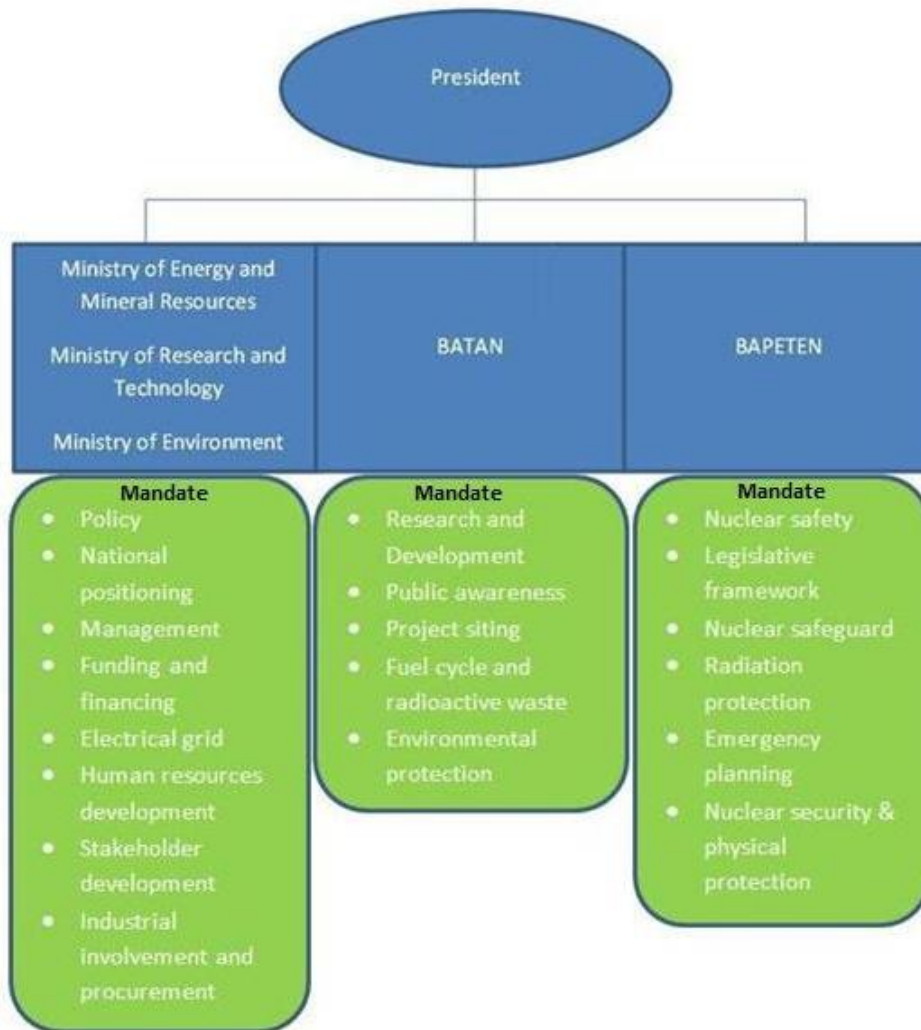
President

Ministry of Energy and Mineral Resources

Ministry of Research and Technology

Ministry of Environment

BATAN

BAPETEN

Mandate
- Policy
- National positioning
- Management
- Funding and financing
- Electrical grid
- Human resources development
- Stakeholder development
- Industrial involvement and procurement

Mandate
- Research and Development
- Public awareness
- Project siting
- Fuel cycle and radioactive waste
- Environmental protection

Mandate
- Nuclear safety
- Legislative framework
- Nuclear safeguard
- Radiation protection
- Emergency planning
- Nuclear security & physical protection